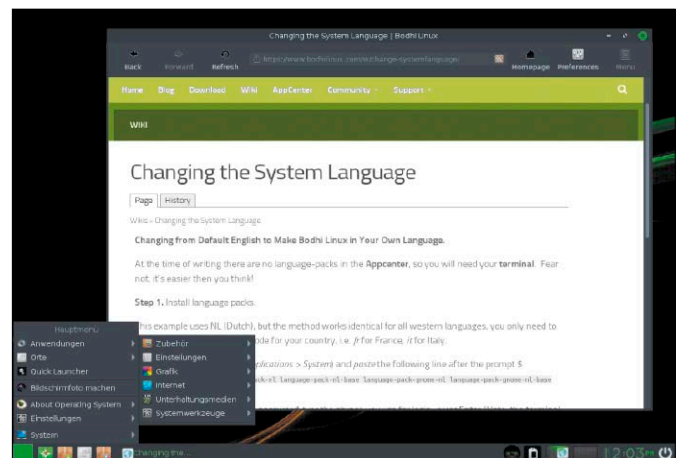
Changing the System Language | Bodhi Linux

Back Forward Refresh https://www.bodhilinux.com/w/change-system-language/ Homepage Preferences Menu

Home Blog Download Wiki AppCenter Community Support

WIKI

Changing the System Language

Page History

Wiki › Changing the System Language

Changing from Default English to Make Bodhi Linux in Your Own Language.

At the time of writing there are no language-packs in the Appcenter, so you will need your terminal. Fear not, it's easier then you think!

Step 1. Install language packs.

This example uses NL (Dutch), but the method works identical for all western languages, you only need to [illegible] code for your country, i.e. fr for France, it for Italy.

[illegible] Applications > System) and paste the following line after the prompt $

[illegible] language-pack-nl language-pack-nl-base language-pack-gnome-nl language-pack-gnome-nl-base

Hauptmenü
Anwendungen
Orte
Quick Launcher
Bildschirmfoto machen
About Operating System
Einstellungen
System

Zubehör
Einstellungen
Grafik
Internet
Unterhaltungsmedien
Systemwerkzeuge

Changing the...

12:03